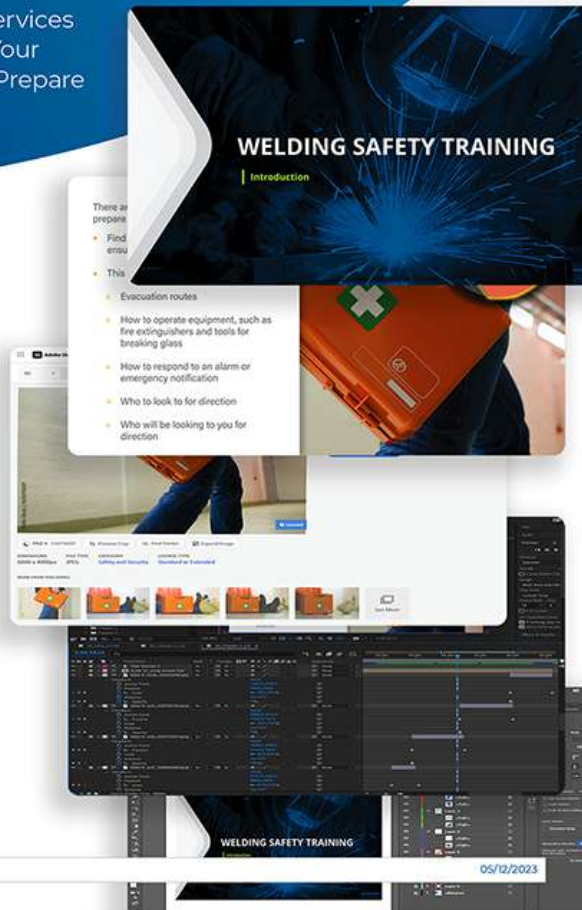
ervices
our
Prepare

WELDING SAFETY TRAINING
Introduction

There a
prepare

Find
ensu

This

Evacuation routes

How to operate equipment, such as fire extinguishers and tools for breaking glass

How to respond to an alarm or emergency notification

Who to look to for direction

Who will be looking to you for direction

Adobe St

License

Safety and Security

Standard or Extended

WELDING SAFETY TRAINING
Introduction

05/12/2023